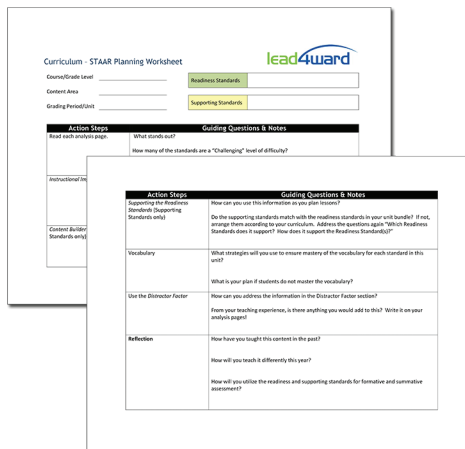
Curriculum – STAAR Planning Worksheet

lead4ward

Course/Grade Level

Content Area

Grading Period/Unit

Readiness Standards

Supporting Standards

| Action Steps | Guiding Questions & Notes |
|---|---|
| Read each analysis page. | What stands out? How many of the standards are a "Challenging" level of difficulty? |
| Instructional In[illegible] | |
| Content Builder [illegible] Standards only) | |

| Action Steps | Guiding Questions & Notes |
|---|---|
| *Supporting the Readiness Standards* (Supporting Standards only) | How can you use this information as you plan lessons? Do the supporting standards match with the readiness standards in your unit bundle? If not, arrange them according to your curriculum. Address the questions again "Which Readiness Standards does it support? How does it support the Readiness Standard(s)?" |
| Vocabulary | What strategies will you use to ensure mastery of the vocabulary for each standard in this unit? What is your plan if students do not master the vocabulary? |
| Use the *Distractor Factor* | How can you address the information in the Distractor Factor section? From your teaching experience, is there anything you would add to this? Write it on your analysis pages! |
| **Reflection** | How have you taught this content in the past? How will you teach it differently this year? How will you utilize the readiness and supporting standards for formative and summative assessment? |